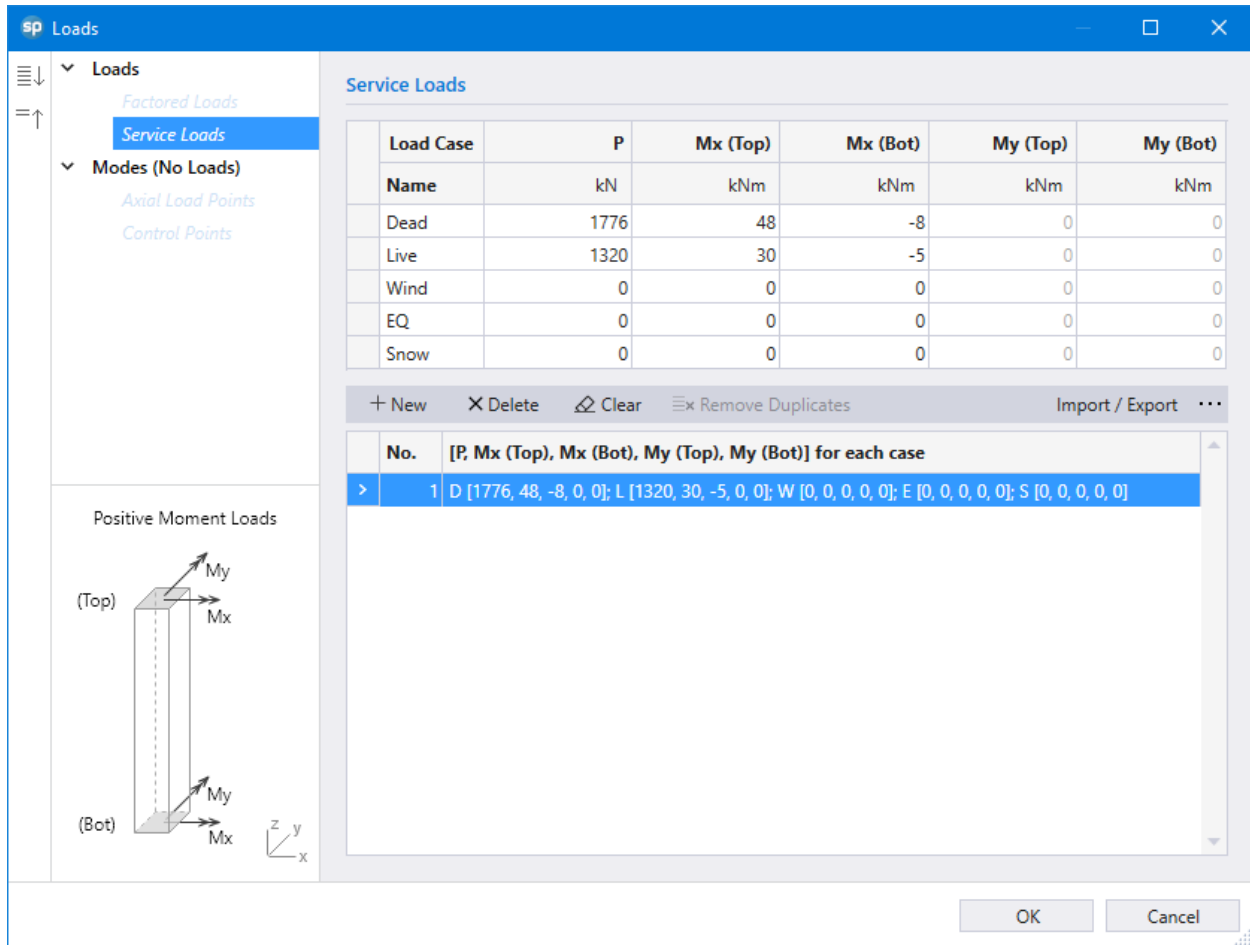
sp Loads

Loads
Factored Loads
Service Loads
Modes (No Loads)
Axial Load Points
Control Points

Positive Moment Loads

(Top)
My
Mx

(Bot)
My
Mx

z y
x

Service Loads

| Load Case | P | Mx (Top) | Mx (Bot) | My (Top) | My (Bot) |
|---|---|---|---|---|---|
| Name | kN | kNm | kNm | kNm | kNm |
| Dead | 1776 | 48 | -8 | 0 | 0 |
| Live | 1320 | 30 | -5 | 0 | 0 |
| Wind | 0 | 0 | 0 | 0 | 0 |
| EQ | 0 | 0 | 0 | 0 | 0 |
| Snow | 0 | 0 | 0 | 0 | 0 |

+ New   ✕ Delete   Clear   Remove Duplicates   Import / Export ···

| No. | [P, Mx (Top), Mx (Bot), My (Top), My (Bot)] for each case |
|---|---|
| 1 | D [1776, 48, -8, 0, 0]; L [1320, 30, -5, 0, 0]; W [0, 0, 0, 0, 0]; E [0, 0, 0, 0, 0]; S [0, 0, 0, 0, 0] |

OK   Cancel